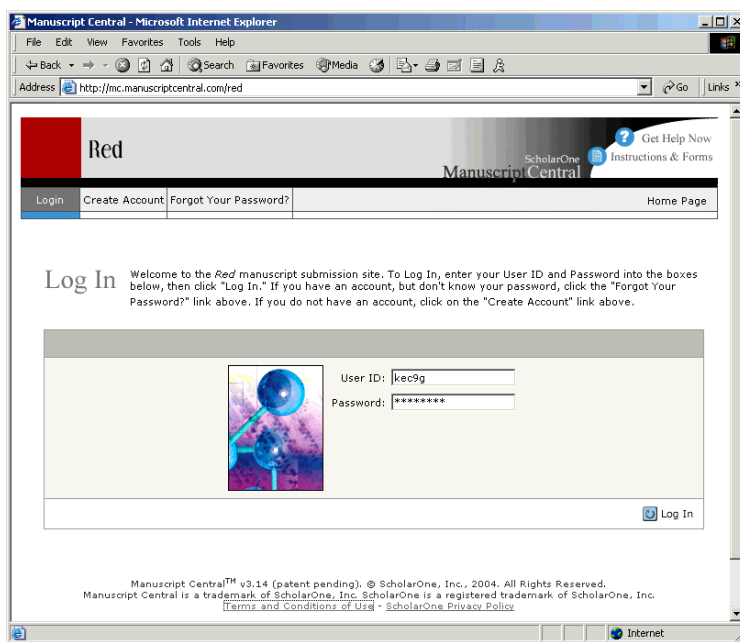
Manuscript Central - Microsoft Internet Explorer

File Edit View Favorites Tools Help

Back Search Favorites Media

Address http://mc.manuscriptcentral.com/red Go Links

Red

ScholarOne Manuscript Central

Get Help Now

Instructions & Forms

Login | Create Account | Forgot Your Password? | Home Page

Log In

Welcome to the *Red* manuscript submission site. To Log In, enter your User ID and Password into the boxes below, then click "Log In." If you have an account, but don't know your password, click the "Forgot Your Password?" link above. If you do not have an account, click on the "Create Account" link above.

User ID: kec9g

Password: ********

Log In

Manuscript Central$^{TM}$ v3.14 (patent pending). © ScholarOne, Inc., 2004. All Rights Reserved.
Manuscript Central is a trademark of ScholarOne, Inc. ScholarOne is a registered trademark of ScholarOne, Inc.
Terms and Conditions of Use - ScholarOne Privacy Policy

Internet